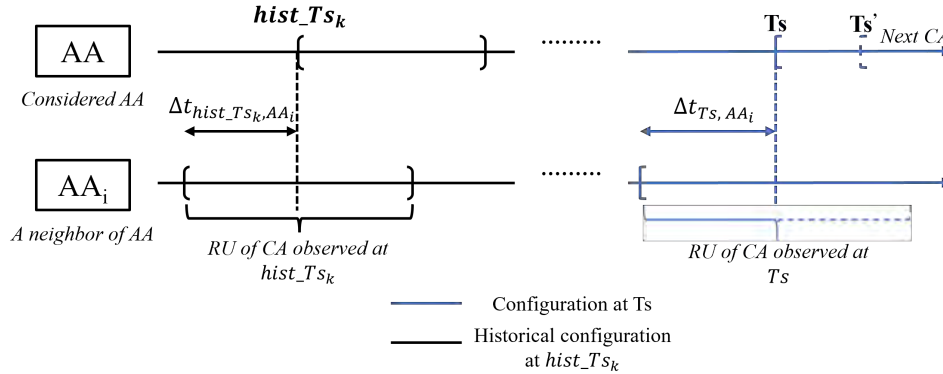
AA

Considered AA

$hist\_Ts_k$

$\Delta t_{hist\_Ts_k, AA_i}$

........

Ts

Ts'

Next CA

$\Delta t_{Ts, AA_i}$

AA$_i$

A neighbor of AA

........

RU of CA observed at $hist\_Ts_k$

RU of CA observed at $Ts$

Configuration at Ts

Historical configuration at $hist\_Ts_k$